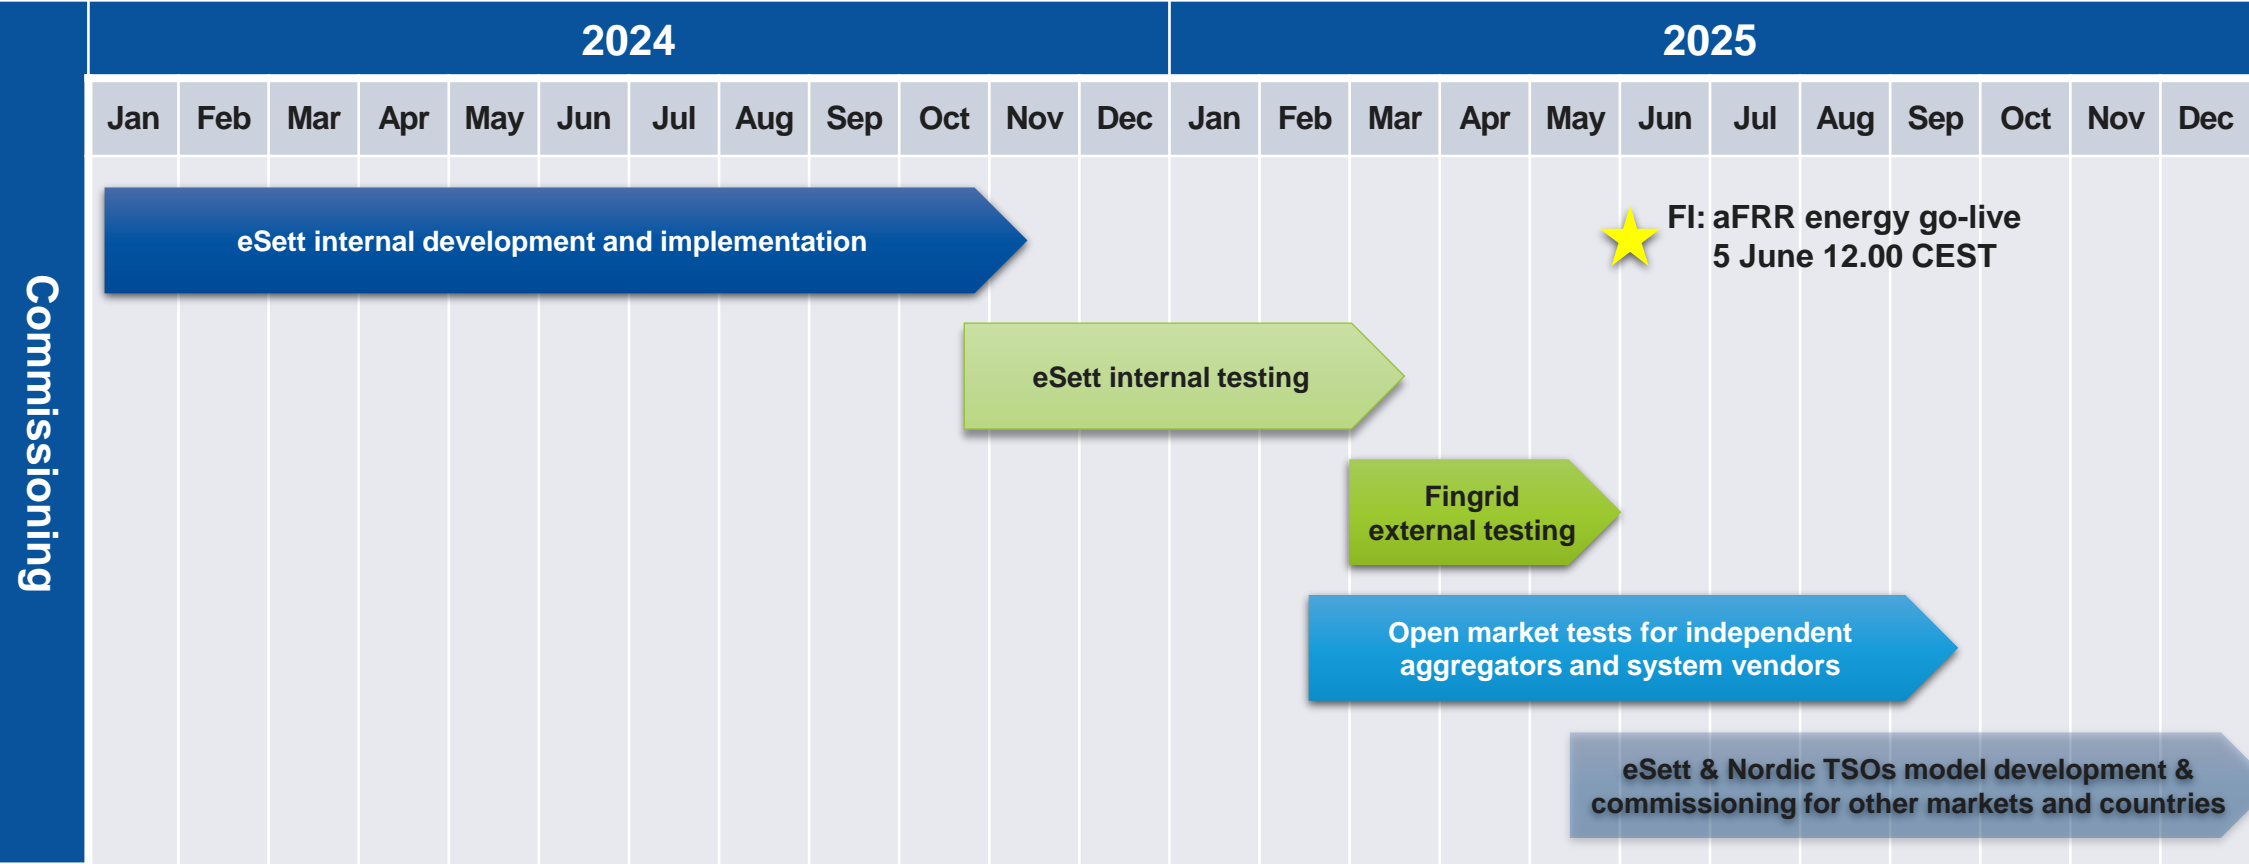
Commissioning

| 2024 | | | | | | | | | | | | 2025 | | | | | | | | | | | |
|---|---|---|---|---|---|---|---|---|---|---|---|---|---|---|---|---|---|---|---|---|---|---|---|
| Jan | Feb | Mar | Apr | May | Jun | Jul | Aug | Sep | Oct | Nov | Dec | Jan | Feb | Mar | Apr | May | Jun | Jul | Aug | Sep | Oct | Nov | Dec |

eSett internal development and implementation

FI: aFRR energy go-live
5 June 12.00 CEST

eSett internal testing

Fingrid
external testing

Open market tests for independent aggregators and system vendors

eSett & Nordic TSOs model development & commissioning for other markets and countries